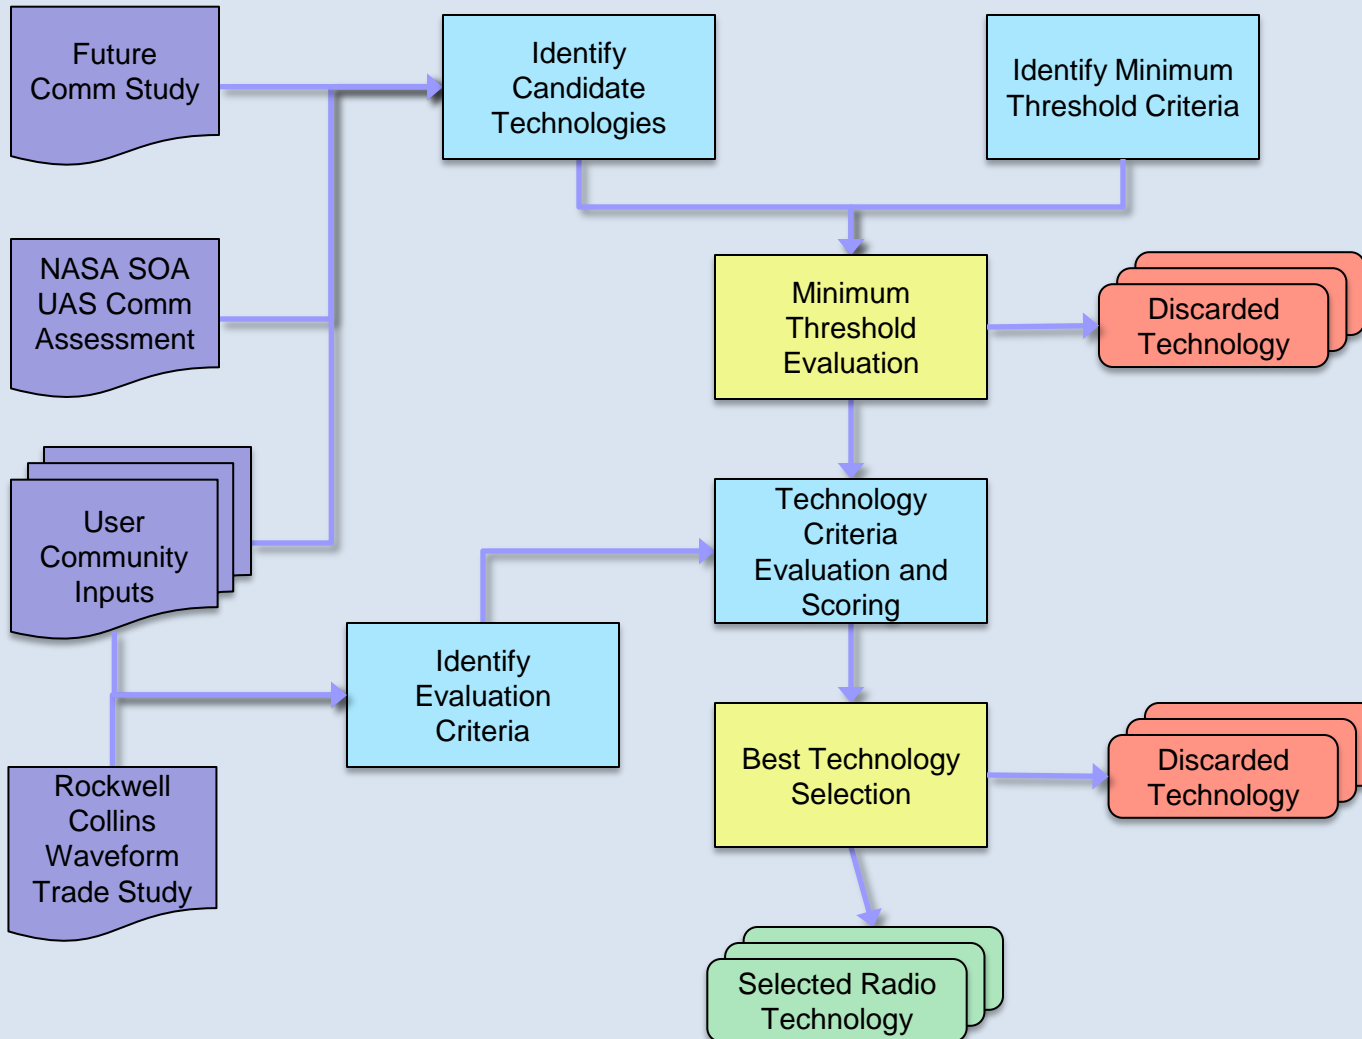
Future Comm Study

NASA SOA UAS Comm Assessment

User Community Inputs

Rockwell Collins Waveform Trade Study

Identify Candidate Technologies

Identify Minimum Threshold Criteria

Minimum Threshold Evaluation

Discarded Technology

Technology Criteria Evaluation and Scoring

Identify Evaluation Criteria

Best Technology Selection

Discarded Technology

Selected Radio Technology